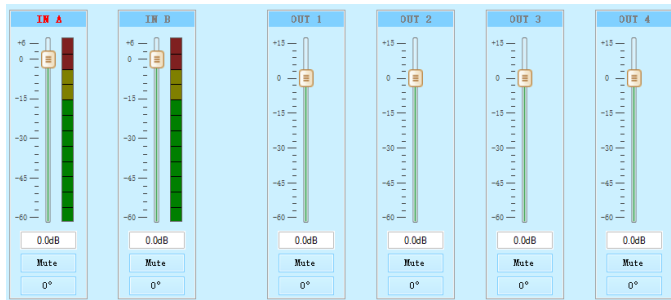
IN A
+6
0
-15
-30
-45
-60
0.0dB
Mute
0°

IN B
+6
0
-15
-30
-45
-60
0.0dB
Mute
0°

OUT 1
+15
0
-15
-30
-45
-60
0.0dB
Mute
0°

OUT 2
+15
0
-15
-30
-45
-60
0.0dB
Mute
0°

OUT 3
+15
0
-15
-30
-45
-60
0.0dB
Mute
0°

OUT 4
+15
0
-15
-30
-45
-60
0.0dB
Mute
0°